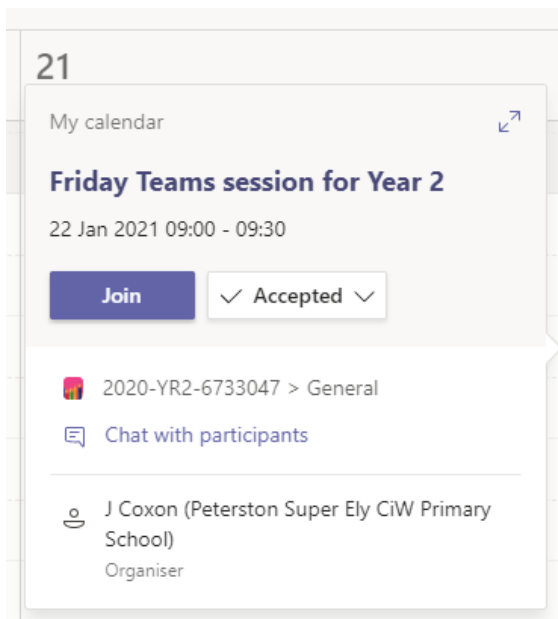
21

My calendar

Friday Teams session for Year 2

22 Jan 2021 09:00 - 09:30

Join

✓ Accepted

2020-YR2-6733047 > General

Chat with participants

J Coxon (Peterston Super Ely CiW Primary School)

Organiser